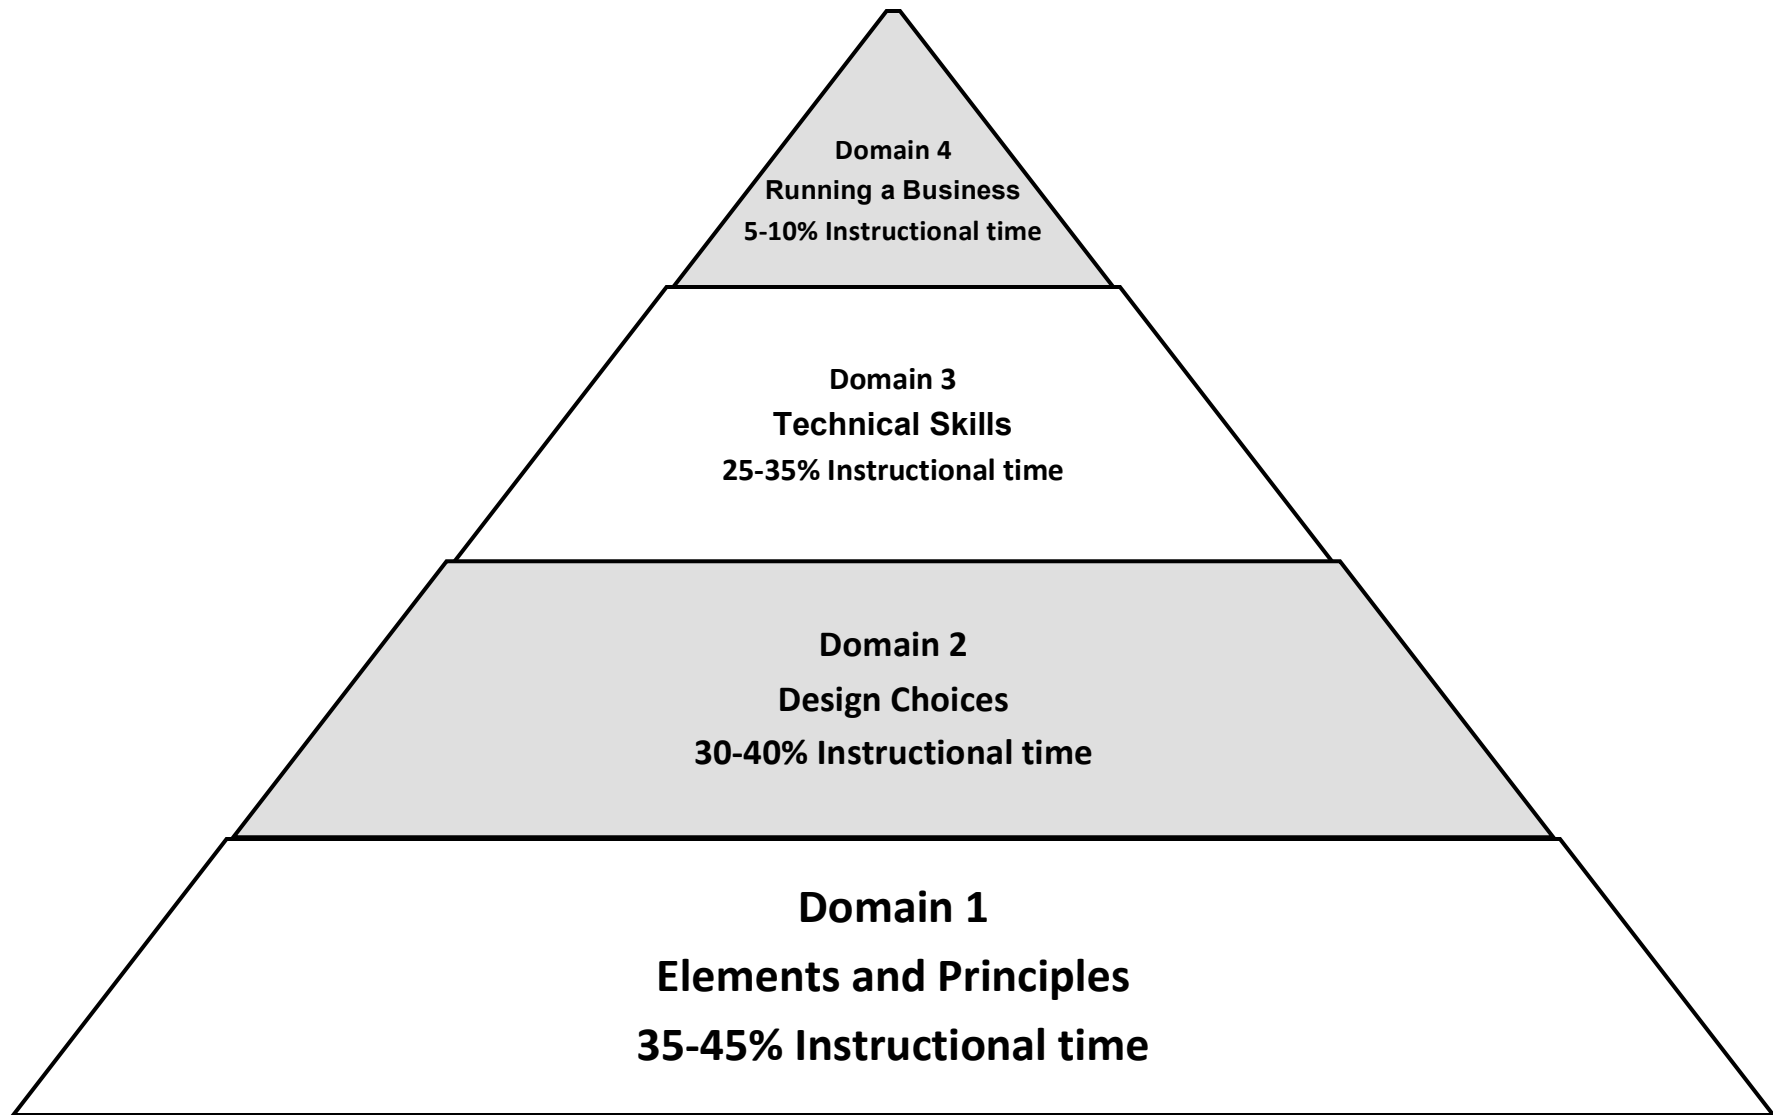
Domain 4
Running a Business
5-10% Instructional time

Domain 3
Technical Skills
25-35% Instructional time

Domain 2
Design Choices
30-40% Instructional time

Domain 1
Elements and Principles
35-45% Instructional time